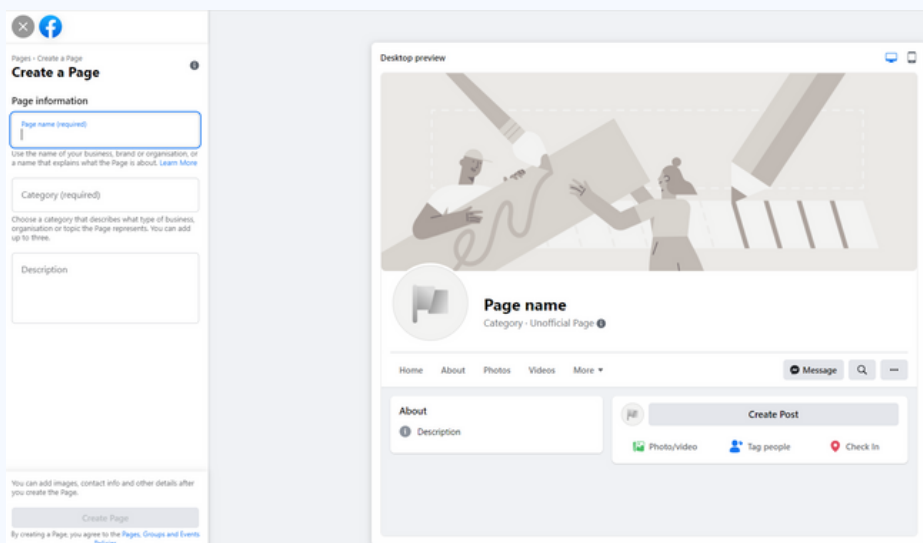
Pages › Create a Page
Create a Page

Page information

Page name (required)

Use the name of your business, brand or organisation, or a name that explains what the Page is about. Learn More

Category (required)

Choose a category that describes what type of business, organisation or topic the Page represents. You can add up to three.

Description

You can add images, contact info and other details after you create the Page.

Create Page

By creating a Page, you agree to the Pages, Groups and Events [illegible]

Desktop preview

Page name
Category · Unofficial Page

Home About Photos Videos More ▾

Message

About
Description

Create Post
Photo/video Tag people Check In